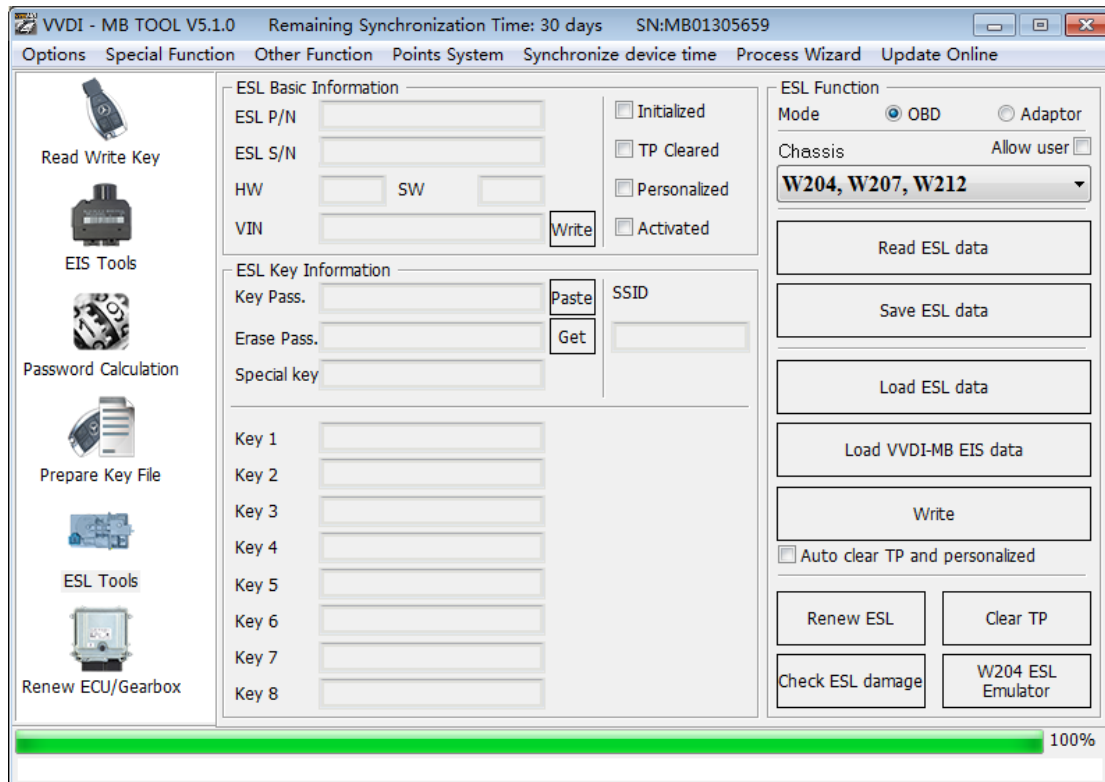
VVDI - MB TOOL V5.1.0 Remaining Synchronization Time: 30 days SN:MB01305659

Options Special Function Other Function Points System Synchronize device time Process Wizard Update Online

Read Write Key

EIS Tools

Password Calculation

Prepare Key File

ESL Tools

Renew ECU/Gearbox

ESL Basic Information

ESL P/N

ESL S/N

HW SW

VIN Write

Initialized

TP Cleared

Personalized

Activated

ESL Key Information

Key Pass. Paste

Erase Pass. Get

Special key

SSID

Key 1

Key 2

Key 3

Key 4

Key 5

Key 6

Key 7

Key 8

ESL Function

Mode OBD Adaptor

Chassis Allow user

W204, W207, W212

Read ESL data

Save ESL data

Load ESL data

Load VVDI-MB EIS data

Write

Auto clear TP and personalized

Renew ESL

Clear TP

Check ESL damage

W204 ESL Emulator

100%